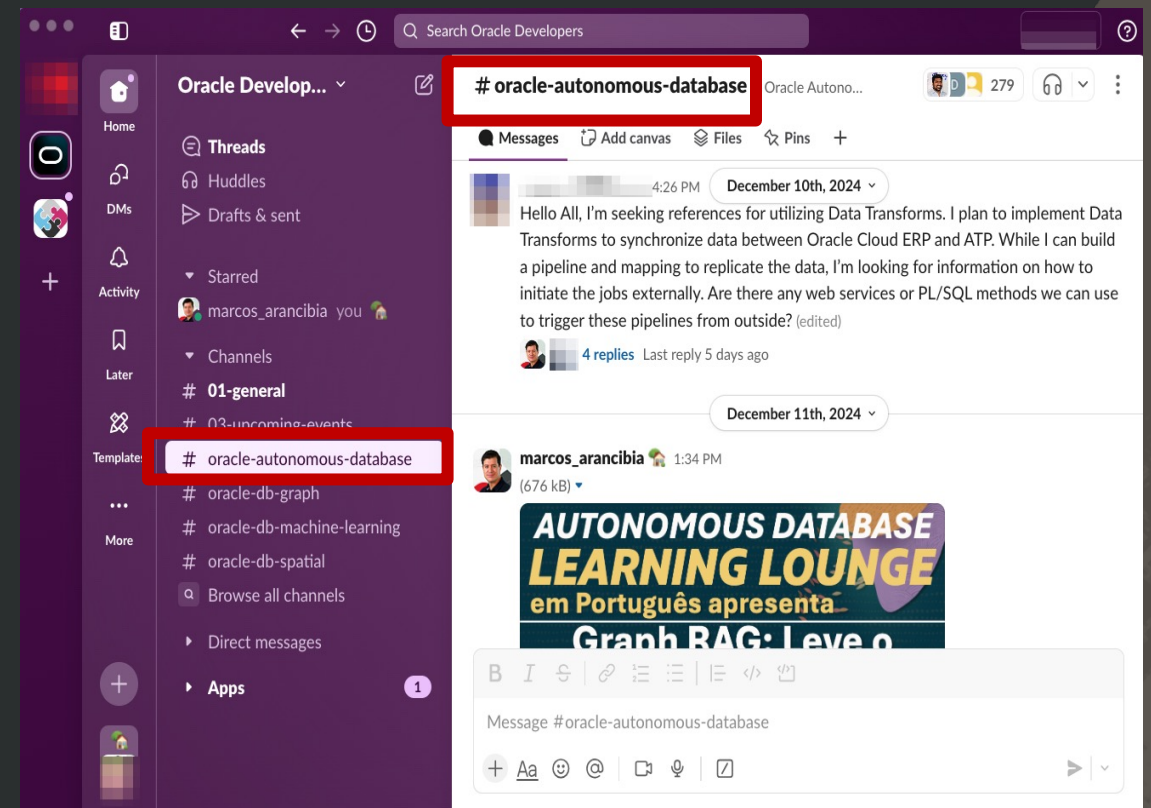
Search Oracle Developers

Home

DMs

Activity

Later

Templates

More

Oracle Develop...

Threads

Huddles

Drafts & sent

Starred

marcos_arancibia you

Channels

# 01-general

# 03-upcoming-events

# oracle-autonomous-database

# oracle-db-graph

# oracle-db-machine-learning

# oracle-db-spatial

Browse all channels

Direct messages

Apps 1

# oracle-autonomous-database Oracle Autono...

279

Messages Add canvas Files Pins +

4:26 PM December 10th, 2024

Hello All, I'm seeking references for utilizing Data Transforms. I plan to implement Data Transforms to synchronize data between Oracle Cloud ERP and ATP. While I can build a pipeline and mapping to replicate the data, I'm looking for information on how to initiate the jobs externally. Are there any web services or PL/SQL methods we can use to trigger these pipelines from outside? (edited)

4 replies Last reply 5 days ago

December 11th, 2024

marcos_arancibia 1:34 PM

(676 kB)

AUTONOMOUS DATABASE
LEARNING LOUNGE
em Português apresenta
Graph RAG: Leve o

Message #oracle-autonomous-database